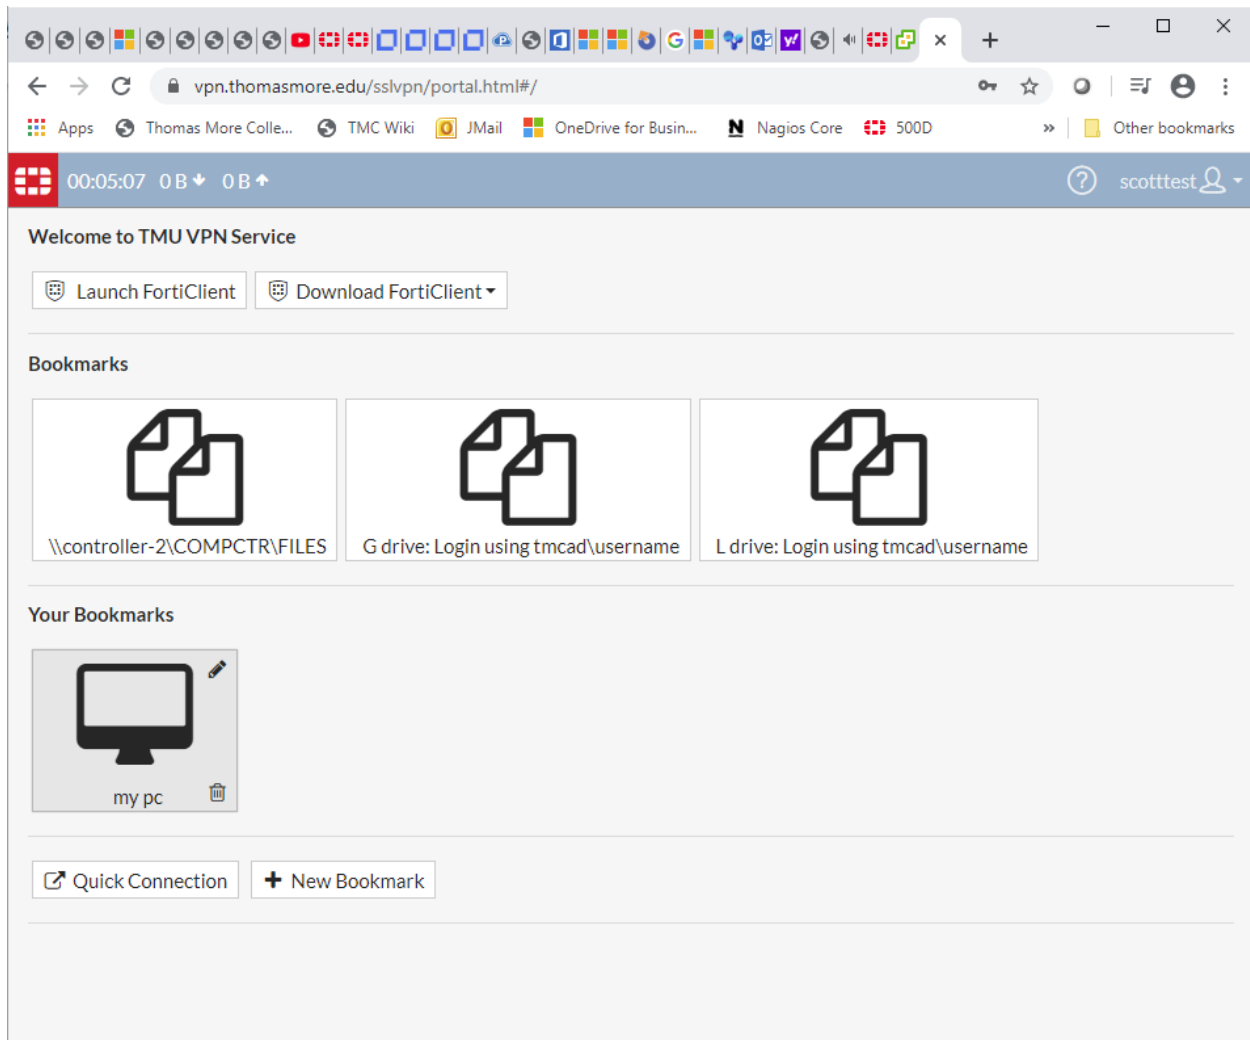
vpn.thomasmore.edu/sslvpn/portal.html#/

Apps   Thomas More Colle...   TMC Wiki   JMail   OneDrive for Busin...   Nagios Core   500D   »   Other bookmarks

00:05:07   0 B   0 B   scotttest

Welcome to TMU VPN Service

Launch FortiClient   Download FortiClient

Bookmarks

\\controller-2\COMPCTR\FILES

G drive: Login using tmcad\username

L drive: Login using tmcad\username

Your Bookmarks

my pc

Quick Connection   New Bookmark